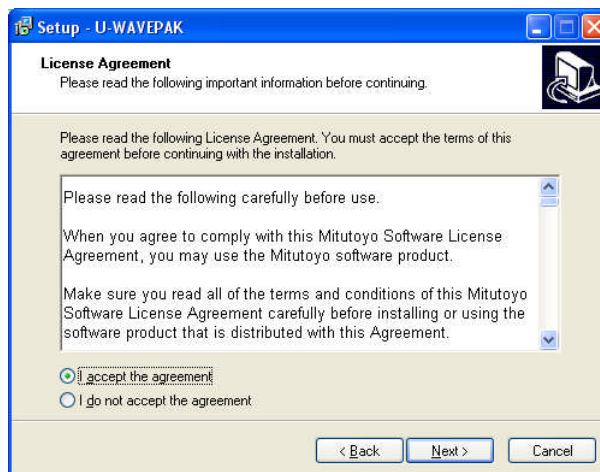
Setup - U-WAVEPAK

License Agreement
Please read the following important information before continuing.

Please read the following License Agreement. You must accept the terms of this agreement before continuing with the installation.

Please read the following carefully before use.

When you agree to comply with this Mitutoyo Software License Agreement, you may use the Mitutoyo software product.

Make sure you read all of the terms and conditions of this Mitutoyo Software License Agreement carefully before installing or using the software product that is distributed with this Agreement.

I accept the agreement
I do not accept the agreement

< Back
Next >
Cancel